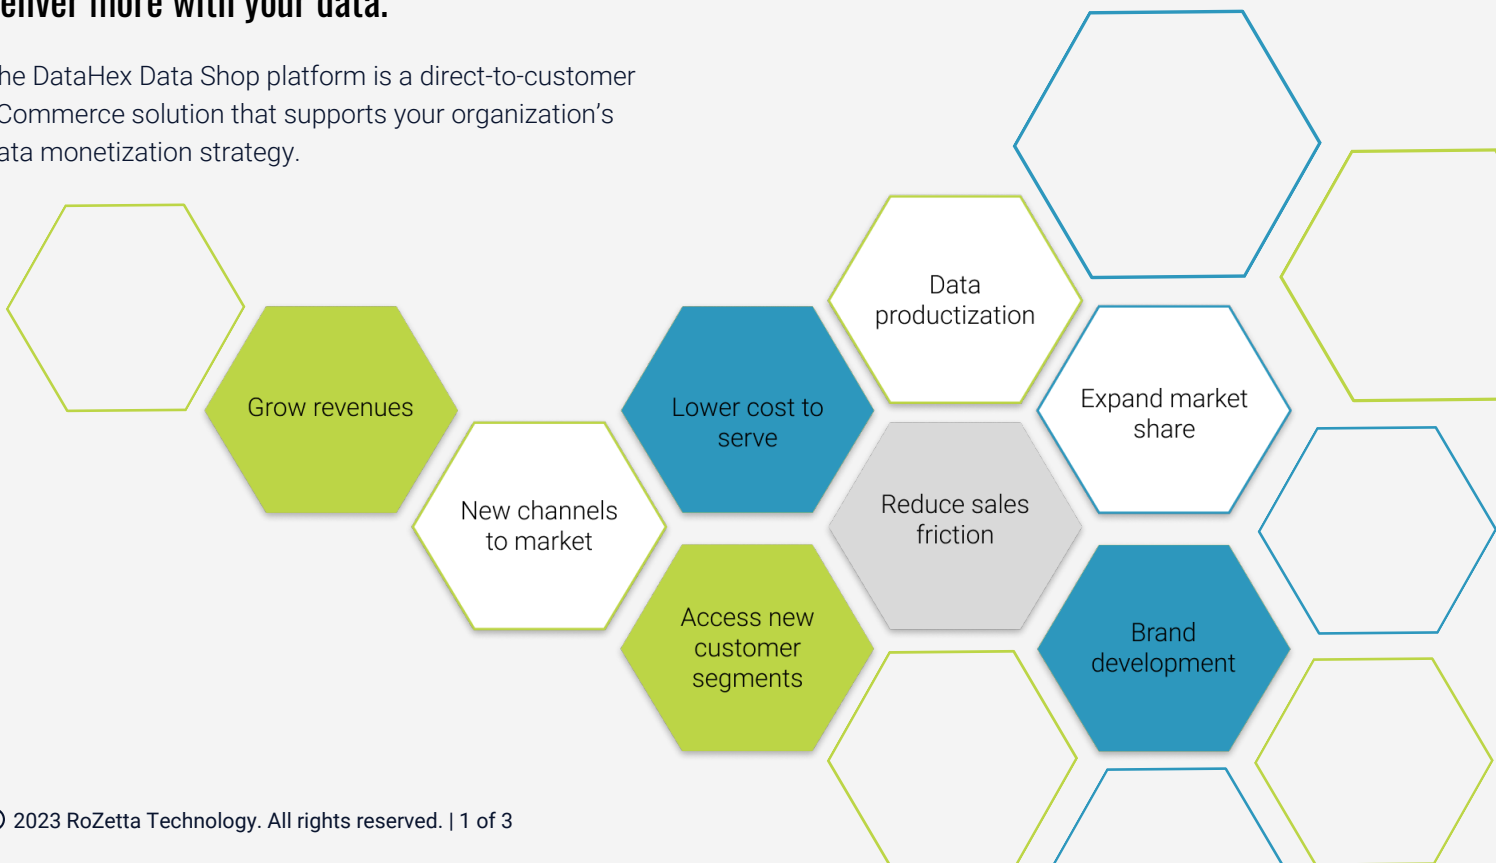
eliver more with your data.

he DataHex Data Shop platform is a direct-to-customer Commerce solution that supports your organization's ata monetization strategy.

Grow revenues

New channels to market

Lower cost to serve

Access new customer segments

Data productization

Reduce sales friction

Expand market share

Brand development

) 2023 RoZetta Technology. All rights reserved. | 1 of 3